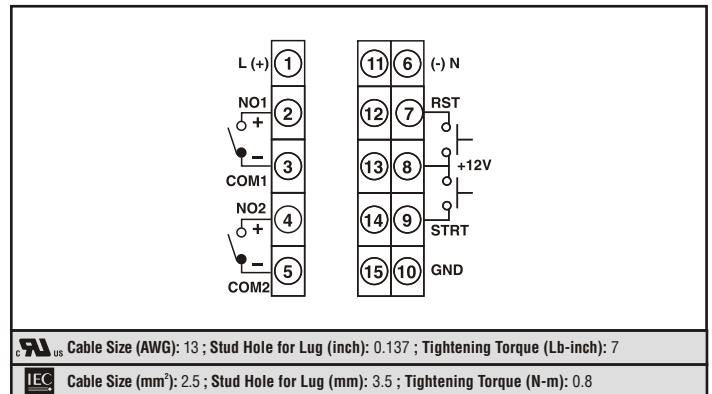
L (+) 1
NO1
+ 2
– 3
COM1
NO2
+ 4
– 5
COM2

11 6 (-) N
12 7 RST
13 8 +12V
14 9 STRT
15 10 GND

c RU us Cable Size (AWG): 13 ; Stud Hole for Lug (inch): 0.137 ; Tightening Torque (Lb-inch): 7

IEC Cable Size (mm$^2$): 2.5 ; Stud Hole for Lug (mm): 3.5 ; Tightening Torque (N-m): 0.8